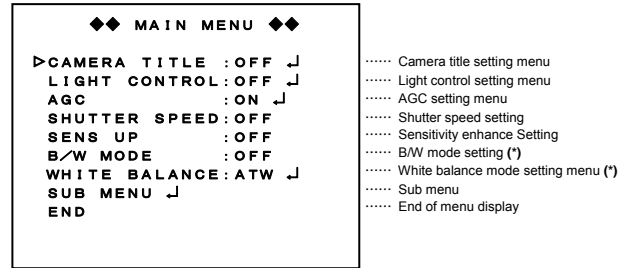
◆◆ MAIN MENU ◆◆

▷CAMERA TITLE :OFF ↵
LIGHT CONTROL:OFF ↵
AGC :ON ↵
SHUTTER SPEED:OFF
SENS UP :OFF
B/W MODE :OFF
WHITE BALANCE:ATW ↵
SUB MENU ↵
END

······ Camera title setting menu
······ Light control setting menu
······ AGC setting menu
······ Shutter speed setting
······ Sensitivity enhance Setting
······ B/W mode setting (*)
······ White balance mode setting menu (*)
······ Sub menu
······ End of menu display